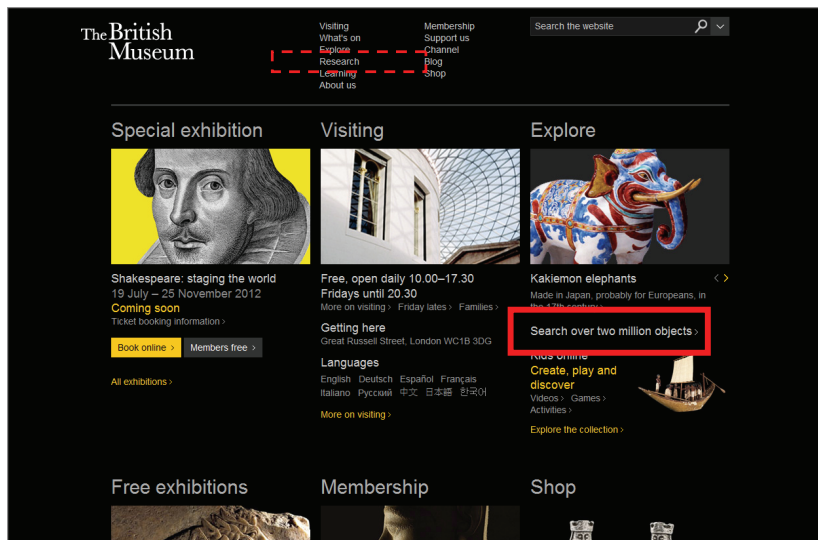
The British Museum

Visiting
What's on
Explore
Research
Learning
About us

Membership
Support us
Channel
Blog
Shop

Search the website

Special exhibition

Shakespeare: staging the world
19 July – 25 November 2012
Coming soon
Ticket booking information ›

Book online ›
Members free ›

All exhibitions ›

Visiting

Free, open daily 10.00–17.30
Fridays until 20.30
More on visiting › Friday lates › Families ›

Getting here
Great Russell Street, London WC1B 3DG

Languages
English Deutsch Español Français
Italiano Русский 中文 日本語 한국어

More on visiting ›

Explore

Kakiemon elephants
Made in Japan, probably for Europeans, in the 17th century

Search over two million objects ›

Kids online
Create, play and discover
Videos › Games ›
Activities ›

Explore the collection ›

Free exhibitions

Membership

Shop